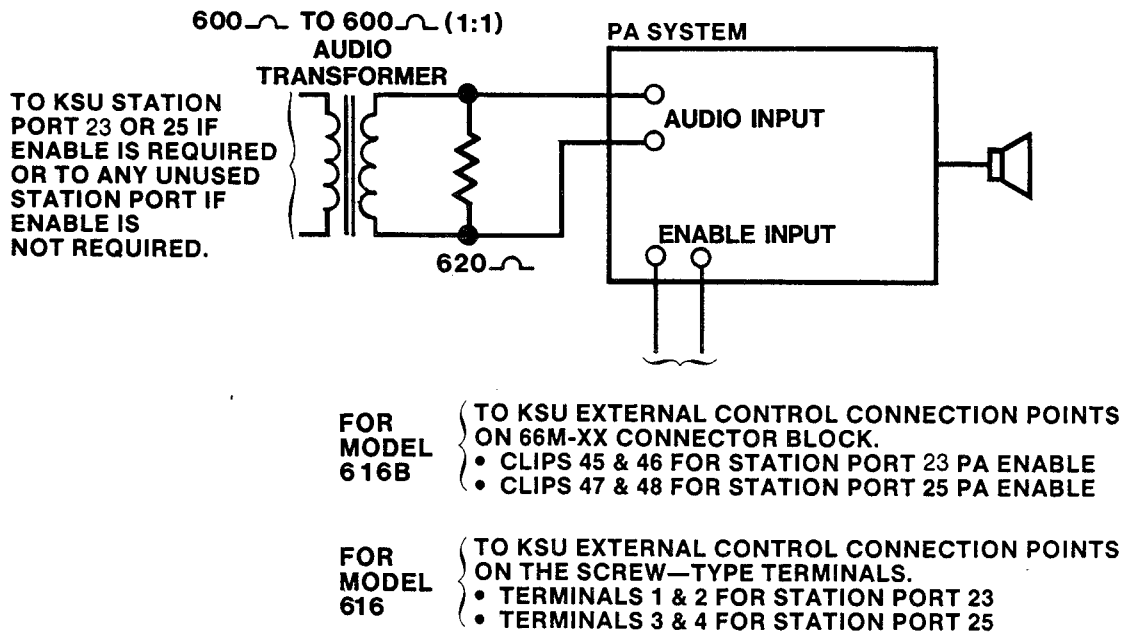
600 $\Omega$ TO 600 $\Omega$ (1:1)
AUDIO TRANSFORMER

PA SYSTEM

TO KSU STATION PORT 23 OR 25 IF ENABLE IS REQUIRED OR TO ANY UNUSED STATION PORT IF ENABLE IS NOT REQUIRED.

AUDIO INPUT

620 $\Omega$

ENABLE INPUT

FOR MODEL 616B

TO KSU EXTERNAL CONTROL CONNECTION POINTS ON 66M-XX CONNECTOR BLOCK.
• CLIPS 45 & 46 FOR STATION PORT 23 PA ENABLE
• CLIPS 47 & 48 FOR STATION PORT 25 PA ENABLE

FOR MODEL 616

TO KSU EXTERNAL CONTROL CONNECTION POINTS ON THE SCREW—TYPE TERMINALS.
• TERMINALS 1 & 2 FOR STATION PORT 23
• TERMINALS 3 & 4 FOR STATION PORT 25